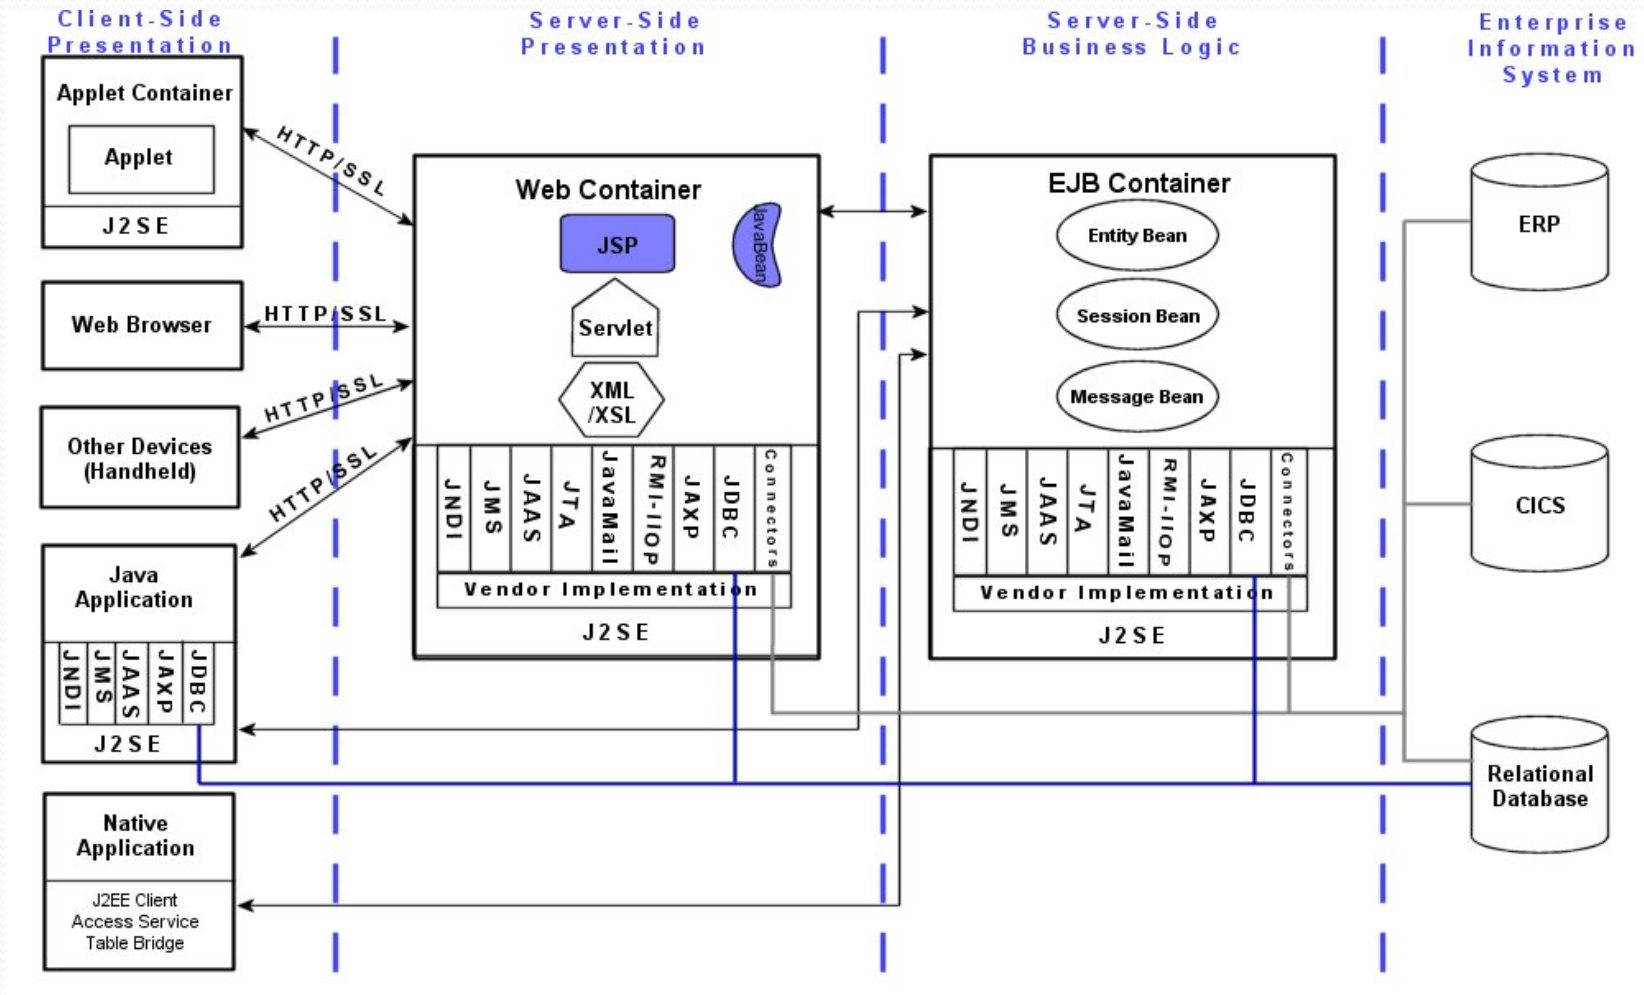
Client-Side Presentation

Server-Side Presentation

Server-Side Business Logic

Enterprise Information System

Applet Container

Applet

J2SE

HTTP/SSL

Web Browser

HTTP/SSL

Other Devices (Handheld)

HTTP/SSL

HTTP/SSL

Java Application

JNDI JMS JAAS JAXP JDBC

J2SE

Native Application

J2EE Client Access Service Table Bridge

Web Container

JSP

JavaBean

Servlet

XML /XSL

JNDI JMS JAAS JTA JavaMail RMI-IIOP JAXP JDBC Connectors

Vendor Implementation

J2SE

EJB Container

Entity Bean

Session Bean

Message Bean

JNDI JMS JAAS JTA JavaMail RMI-IIOP JAXP JDBC Connectors

Vendor Implementation

J2SE

ERP

CICS

Relational Database